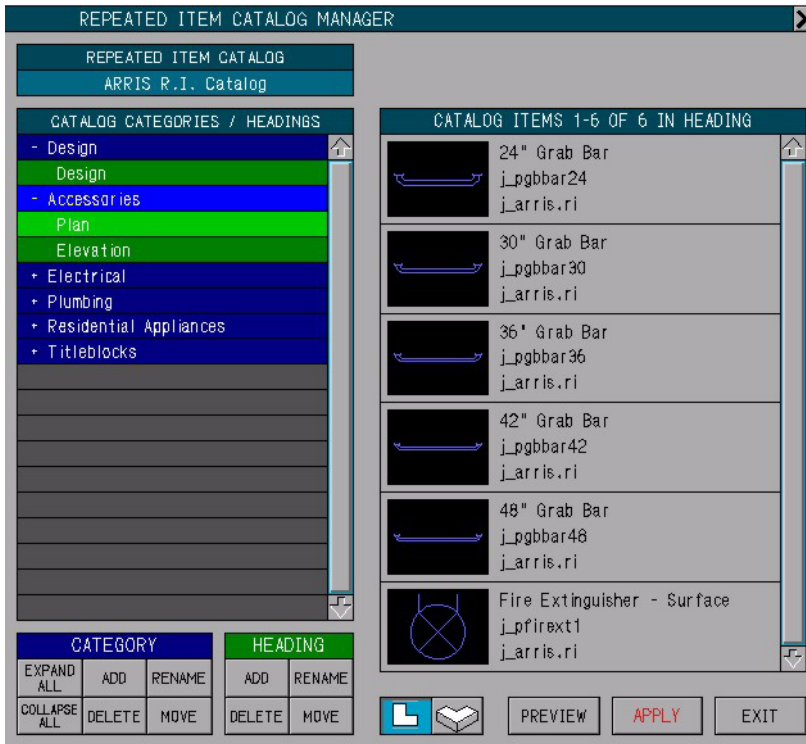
REPEATED ITEM CATALOG MANAGER

REPEATED ITEM CATALOG
ARRIS R.I. Catalog

CATALOG CATEGORIES / HEADINGS
- Design
Design
- Accessories
Plan
Elevation
+ Electrical
+ Plumbing
+ Residential Appliances
+ Titleblocks

CATALOG ITEMS 1-6 OF 6 IN HEADING
24" Grab Bar
j_pgbbar24
j_arris.ri
30" Grab Bar
j_pgbbar30
j_arris.ri
36" Grab Bar
j_pgbbar36
j_arris.ri
42" Grab Bar
j_pgbbar42
j_arris.ri
48" Grab Bar
j_pgbbar48
j_arris.ri
Fire Extinguisher - Surface
j_pfirext1
j_arris.ri

CATEGORY
EXPAND ALL
ADD
RENAME
COLLAPSE ALL
DELETE
MOVE

HEADING
ADD
RENAME
DELETE
MOVE

PREVIEW
APPLY
EXIT